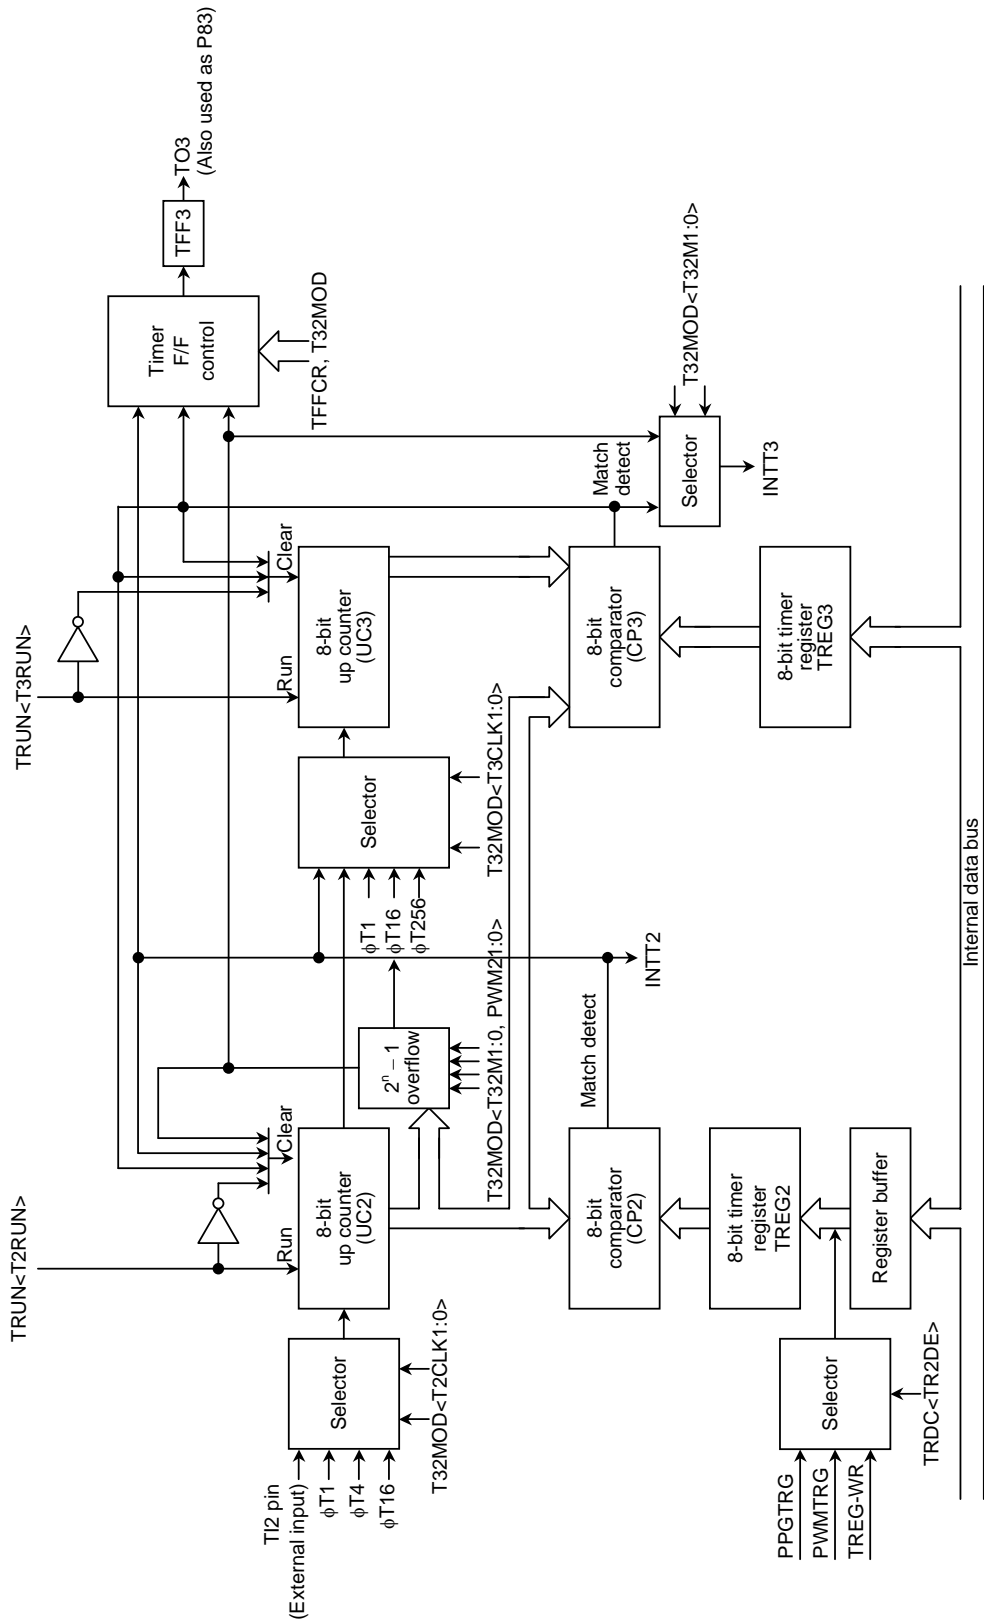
TO3
(Also used as P83)
TFF3
Timer
F/F
control
TFFCR, T32MOD
T32MOD<T32M1:0>
Selector
INTT3
Match
detect
TRUN<T3RUN>
Run
Clear
8-bit
up counter
(UC3)
8-bit
comparator
(CP3)
8-bit timer
register
TREG3
Selector
T32MOD<T3CLK1:0>
$\phi$T1
$\phi$T16
$\phi$T256
INTT2
$2^n-1$
overflow
T32MOD<T32M1:0, PWM21:0>
Match detect
Internal data bus
TRUN<T2RUN>
Run
Clear
8-bit
up counter
(UC2)
8-bit
comparator
(CP2)
8-bit timer
register
TREG2
Register buffer
Selector
T32MOD<T2CLK1:0>
TI2 pin
(External input)
$\phi$T1
$\phi$T4
$\phi$T16
Selector
TRDC<TR2DE>
PPGTRG
PWMTRG
TREG-WR